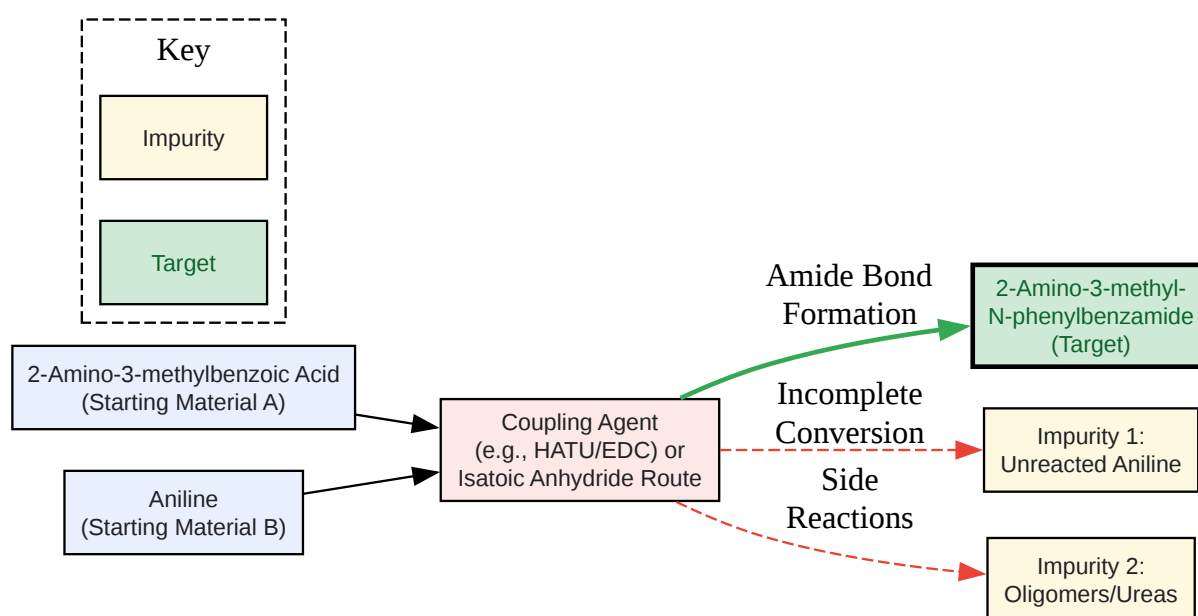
Key

Impurity

Target

2-Amino-3-methylbenzoic Acid
(Starting Material A)

Aniline
(Starting Material B)

Coupling Agent
(e.g., HATU/EDC) or
Isatoic Anhydride Route

Amide Bond
Formation

2-Amino-3-methyl-
N-phenylbenzamide
(Target)

Incomplete
Conversion

Impurity 1:
Unreacted Aniline

Side
Reactions

Impurity 2:
Oligomers/Ureas